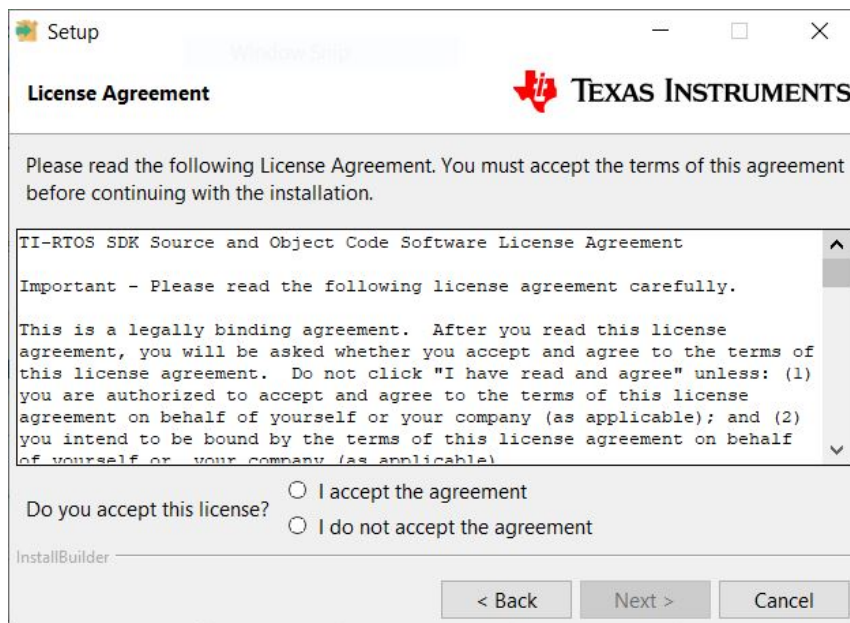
Setup

Window Snip

License Agreement

Texas Instruments

Please read the following License Agreement. You must accept the terms of this agreement before continuing with the installation.

TI-RTOS SDK Source and Object Code Software License Agreement

Important - Please read the following license agreement carefully.

This is a legally binding agreement. After you read this license agreement, you will be asked whether you accept and agree to the terms of this license agreement. Do not click "I have read and agree" unless: (1) you are authorized to accept and agree to the terms of this license agreement on behalf of yourself or your company (as applicable); and (2) you intend to be bound by the terms of this license agreement on behalf of yourself or your company (as applicable)

Do you accept this license?
I accept the agreement
I do not accept the agreement

InstallBuilder

< Back
Next >
Cancel